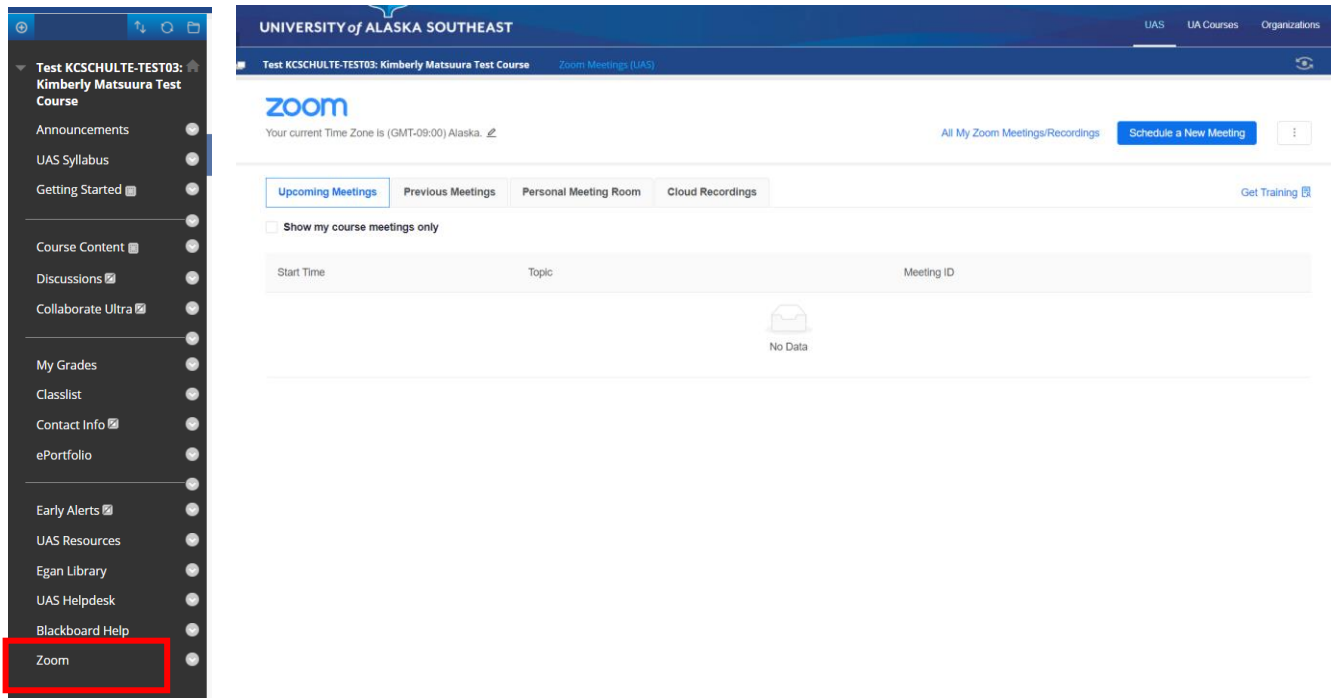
Test KCSCHULTE-TEST03: Kimberly Matsuura Test Course

Announcements
UAS Syllabus
Getting Started
Course Content
Discussions
Collaborate Ultra
My Grades
Classlist
Contact Info
ePortfolio
Early Alerts
UAS Resources
Egan Library
UAS Helpdesk
Blackboard Help
Zoom

UNIVERSITY of ALASKA SOUTHEAST

UAS UA Courses Organizations

Test KCSCHULTE-TEST03: Kimberly Matsuura Test Course Zoom Meetings (UAS)

zoom
Your current Time Zone is (GMT-09:00) Alaska.

All My Zoom Meetings/Recordings Schedule a New Meeting

Upcoming Meetings Previous Meetings Personal Meeting Room Cloud Recordings Get Training

Show my course meetings only

| Start Time | Topic | Meeting ID |
|---|---|---|

No Data